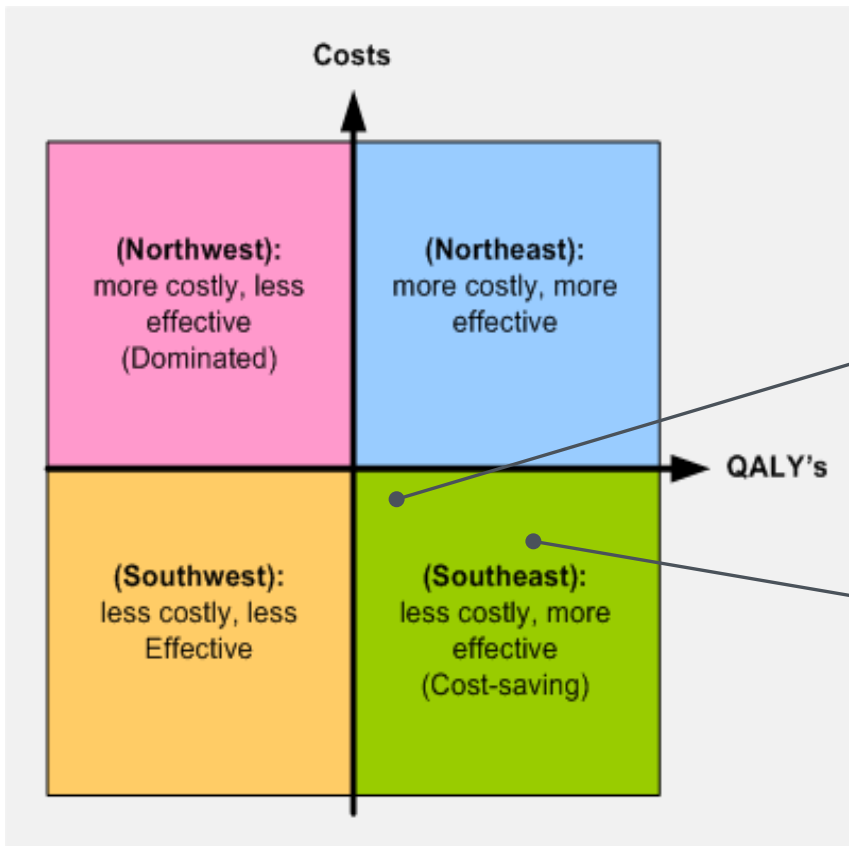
Costs

(Northwest): more costly, less effective (Dominated)

(Northeast): more costly, more effective

QALY's

(Southwest): less costly, less Effective

(Southeast): less costly, more effective (Cost-saving)